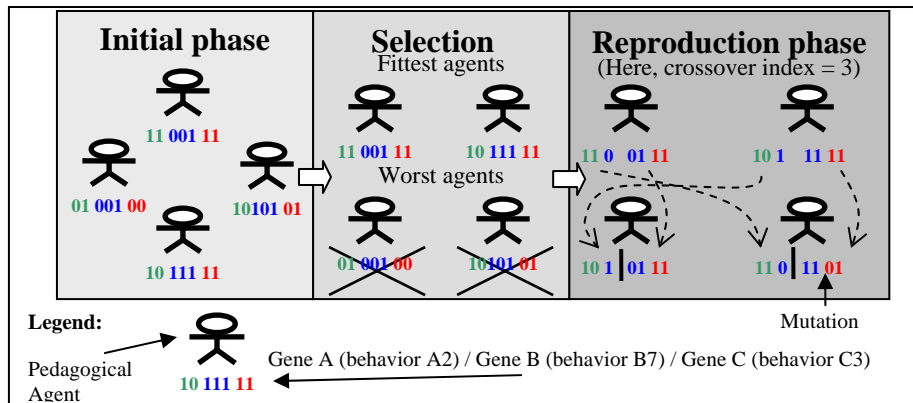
Initial phase

11 001 11

01 001 00

10101 01

10 111 11

Selection

Fittest agents

11 001 11

10 111 11

Worst agents

01 001 00

10101 01

Reproduction phase

(Here, crossover index = 3)

11 0 01 11

10 1 11 11

10 1 01 11

11 0 11 01

Mutation

Legend:

Pedagogical Agent

10 111 11

Gene A (behavior A2) / Gene B (behavior B7) / Gene C (behavior C3)